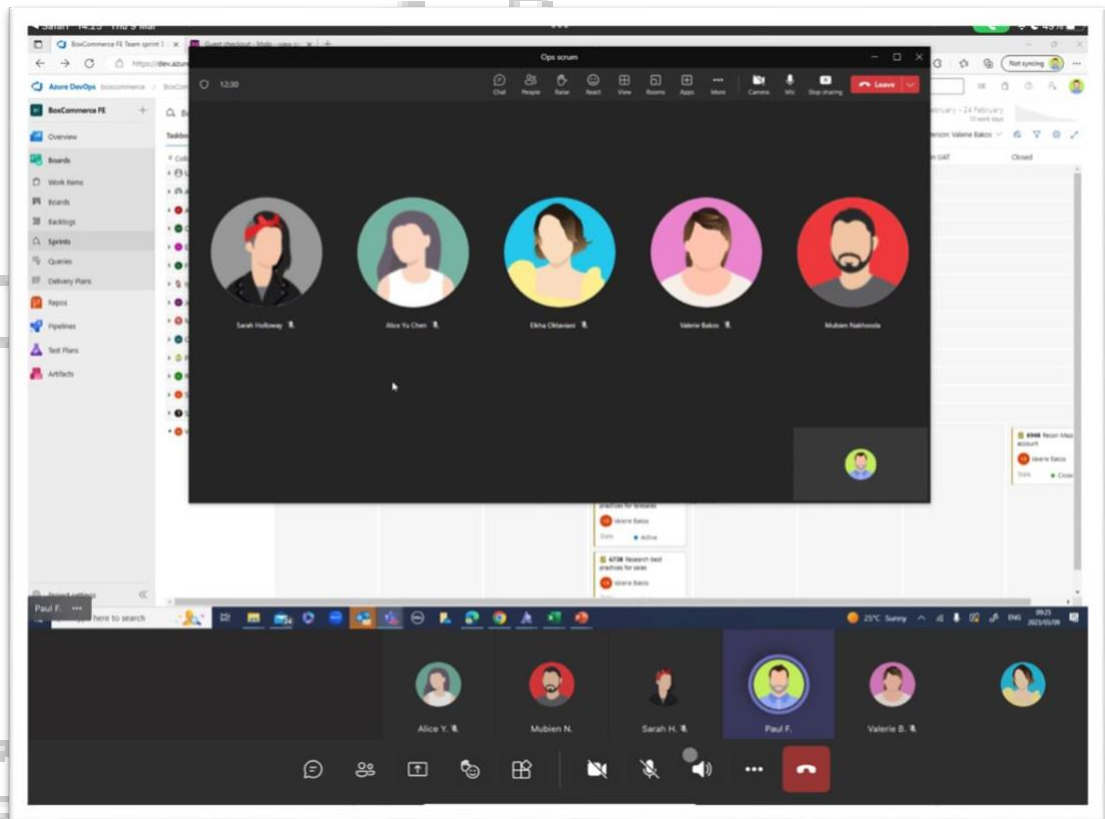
Sarah 14:25 Thu 9 Mar

BoxCommerce FE Team sprint
Guest checkout - Mob - view
https://dev.azure
Not syncing

Azure DevOps boxcommerce / BoxCo

BoxCommerce FE
Overview
Boards
Work items
Boards
Backlogs
Sprints
Queries
Delivery Plans
Repos
Pipelines
Test Plans
Artifacts

Ops scrum
12:30
Chat People Raise React View Rooms Apps More Camera Mic Stop sharing Leave

Sarah Holloway
Alice Yu Chen
Ekha Oblaviani
Valerie Bakos
Mubien Nakhooda

February – 24 February
10 work days
Person Valerie Bakos
UAT
Closed

6946 Resin Mas account
Valerie Bakos
State Close

practices for forwards
Valerie Bakos
State Active

6738 Research best practices for sales
Valerie Bakos

Project settings

Paul F.
here to search
25°C Sunny ENG 09:25 2023/03/09

Alice Y.
Mubien N.
Sarah H.
Paul F.
Valerie B.